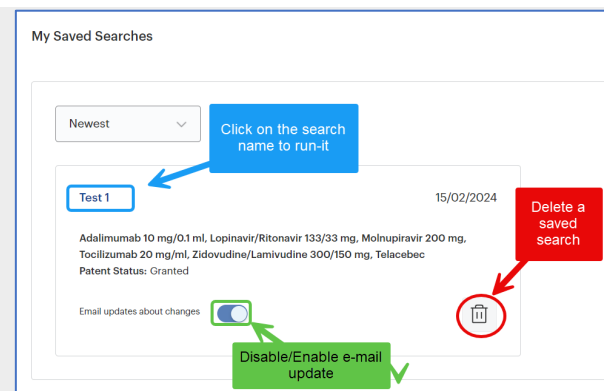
My Saved Searches

Newest

Click on the search name to run-it

Test 1

15/02/2024

Delete a saved search

Adalimumab 10 mg/0.1 ml, Lopinavir/Ritonavir 133/33 mg, Molnupiravir 200 mg, Tocilizumab 20 mg/ml, Zidovudine/Lamivudine 300/150 mg, Telacebec

Patent Status: Granted

Email updates about changes

Disable/Enable e-mail update